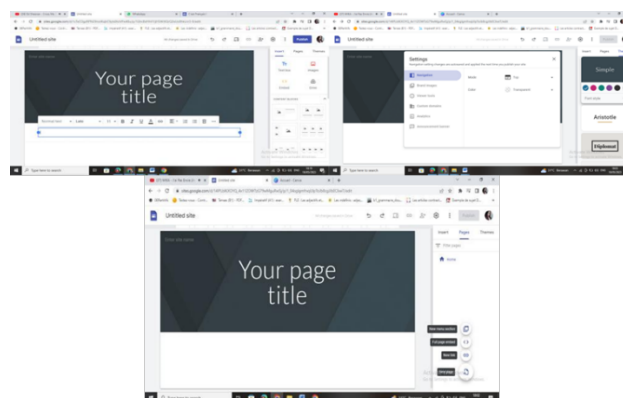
Untitled site

Your page title

Insert Pages Themes

Settings

Navigation

Brand images

Custom domains

Analytics

Simple

Aristotle

Diplomat

Untitled site

Your page title

Insert Pages Themes

Home

Type here to search

Type here to search